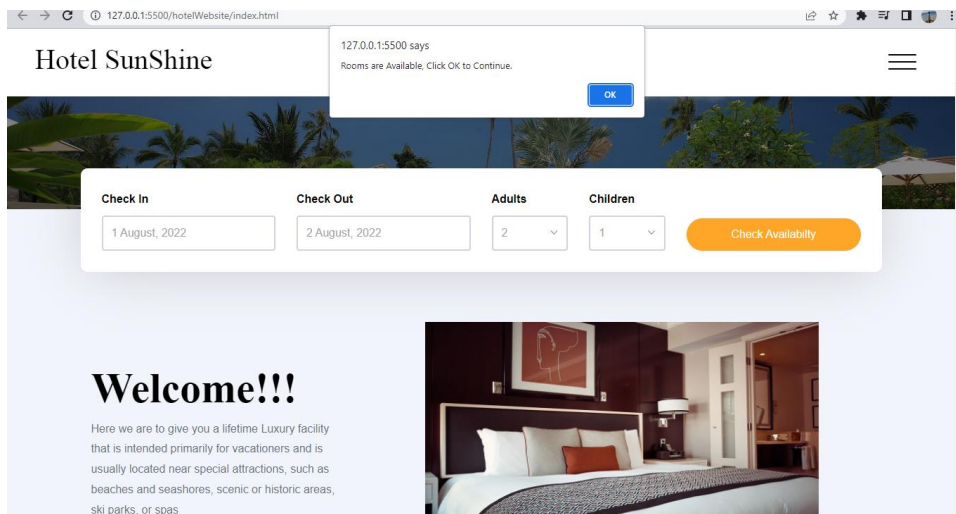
127.0.0.1:5500/hotelWebsite/index.html

Hotel SunShine

127.0.0.1:5500 says
Rooms are Available, Click OK to Continue.
OK

Check In
1 August, 2022
Check Out
2 August, 2022
Adults
2
Children
1
Check Availabilty

Welcome!!!

Here we are to give you a lifetime Luxury facility that is intended primarily for vacationers and is usually located near special attractions, such as beaches and seashores, scenic or historic areas, ski parks, or spas